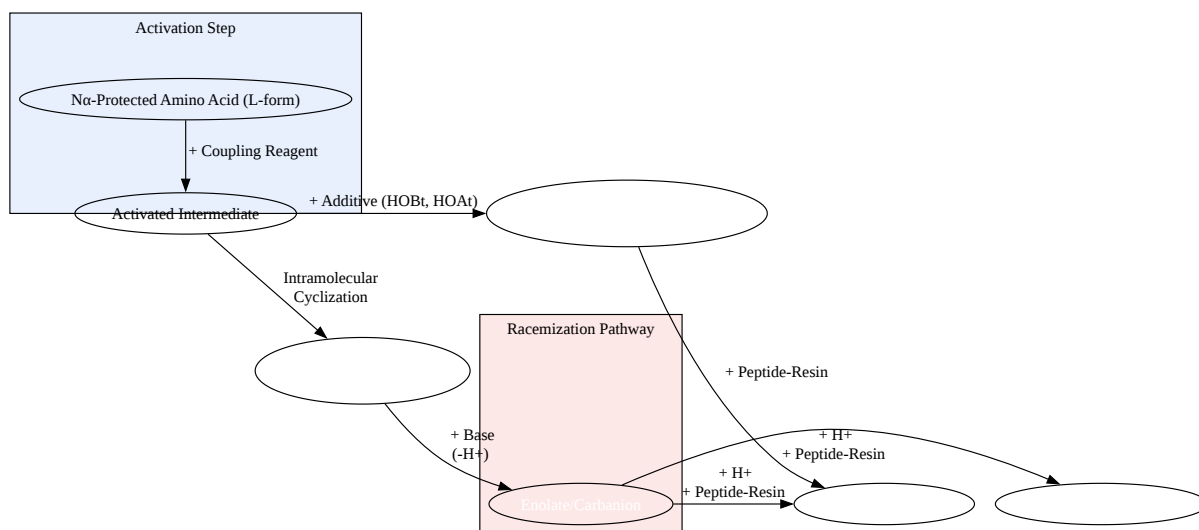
Activation Step

Nα-Protected Amino Acid (L-form)

+ Coupling Reagent

Activated Intermediate

+ Additive (HOBt, HOAt)

Intramolecular Cyclization

Racemization Pathway

+ Peptide-Resin

+ Base (-H+)

+ H+
+ Peptide-Resin

+ H+
+ Peptide-Resin

Enolate/Carbanion